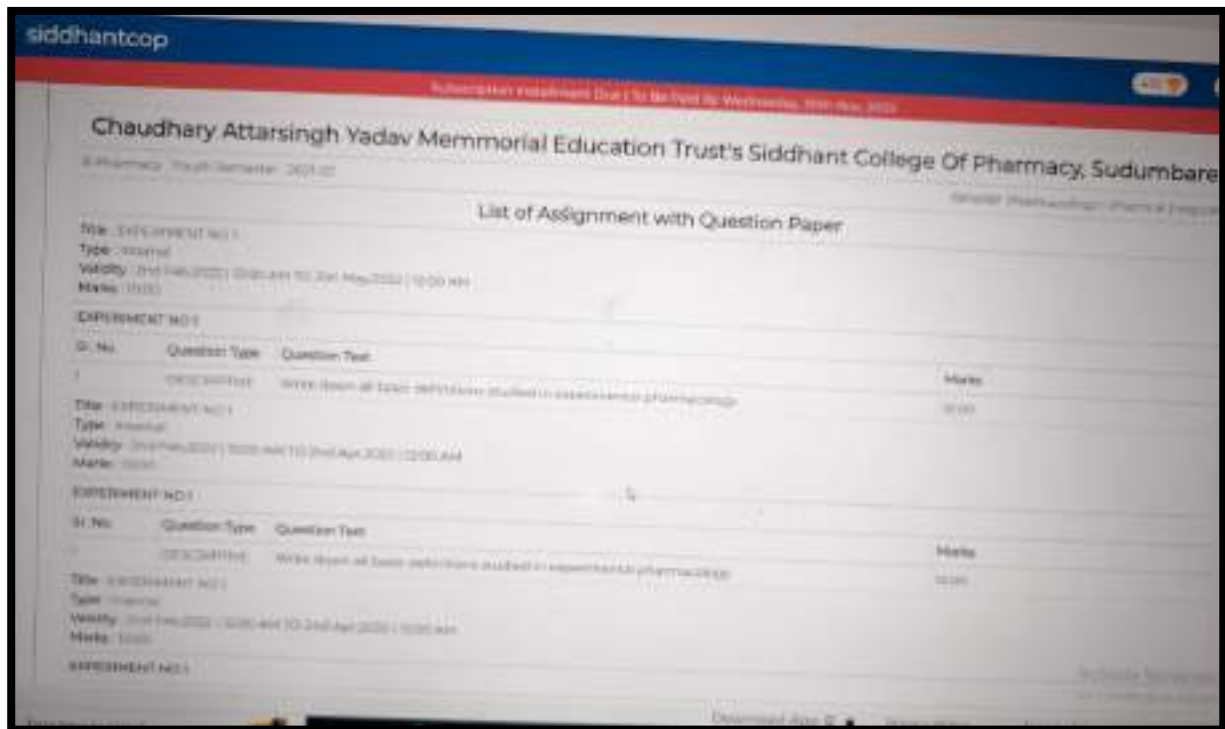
siddhantcop

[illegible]

Chaudhary Attarsingh Yadav Memmorial Education Trust's Siddhant College Of Pharmacy, Sudumbare

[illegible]

List of Assignment with Question Paper

Title : EXPERIMENT NO 1
Type : Internal
Validity : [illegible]
Marks : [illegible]

EXPERIMENT NO 1

| Sr. No. | Question Type | Question Text | Marks |
|---|---|---|---|
| 1 | DESCRIPTIVE | Write down all basic definitions studied in experimental pharmacology | 10.00 |

Title : EXPERIMENT NO 1
Type : Internal
Validity : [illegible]
Marks : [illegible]

EXPERIMENT NO 1

| Sr. No. | Question Type | Question Text | Marks |
|---|---|---|---|
| 1 | DESCRIPTIVE | Write down all basic definitions studied in experimental pharmacology | 10.00 |

Title : EXPERIMENT NO 1
Type : Internal
Validity : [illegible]
Marks : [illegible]

EXPERIMENT NO 1

Download App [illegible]